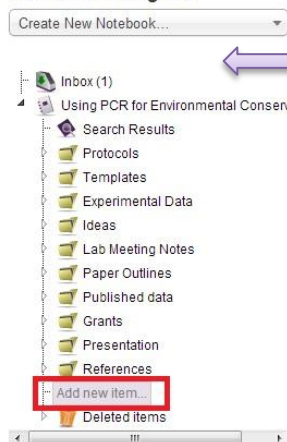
Create New Notebook...

Inbox (1)
Using PCR for Environmental Conserv
Search Results
Protocols
Templates
Experimental Data
Ideas
Lab Meeting Notes
Paper Outlines
Published data
Grants
Presentation
References
Add new item...
Deleted items